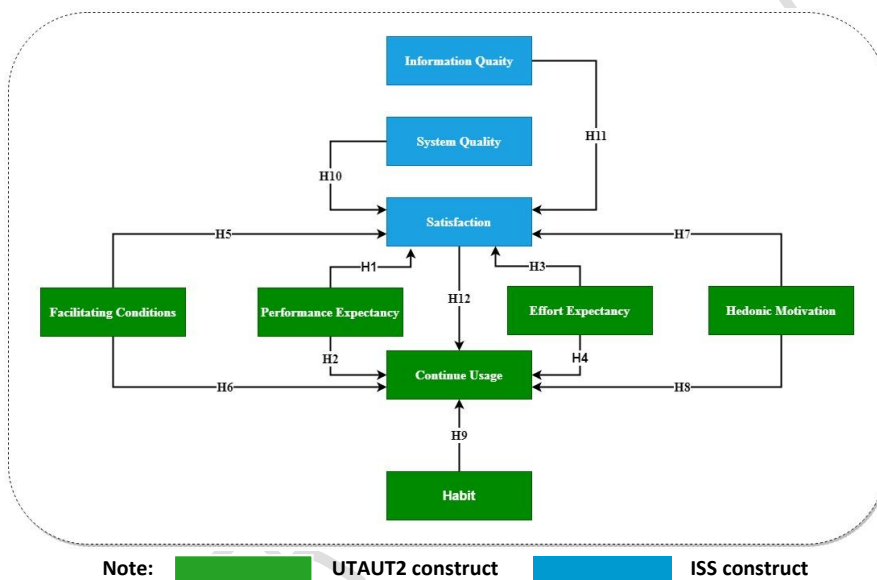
Information Quaity

System Quality

H11

H10

Satisfaction

H5

H7

H1

H3

Facilitating Conditions

Performance Expectancy

H12

Effort Expectancy

Hedonic Motivation

H2

H4

Continue Usage

H6

H8

H9

Habit

Note: UTAUT2 construct ISS construct